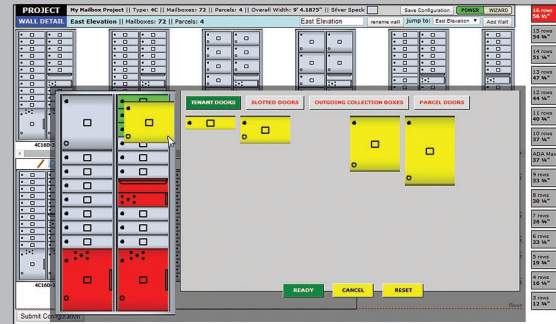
PROJECT My Mailbox Project || Type: 4C || Mailboxes: 72 || Parcels: 4 || Overall Width: 9' 4.1875" || Silver Speck

Save Configuration POWER WIZARD

WALL DETAIL East Elevation || Mailboxes: 72 || Parcels: 4

East Elevation rename wall jump to: East Elevation Add Wall

TENANT DOORS SLOTTED DOORS OUTGOING COLLECTION BOXES PARCEL DOORS

READY CANCEL RESET

4C16D

Submit Configuration

16 rows 56 ¾"

15 rows 54 ¾"

14 rows 51 ¾"

13 rows 47 ¾"

12 rows 44 ¾"

11 rows 40 ¾"

10 rows 37 ¾"

ADA Max 37 ¾"

9 rows 33 ¾"

8 rows 30 ¾"

7 rows 26 ¾"

6 rows 23 ¾"

5 rows 19 ¾"

4 rows 16 ¾"

3 rows 12 ¾"

floor